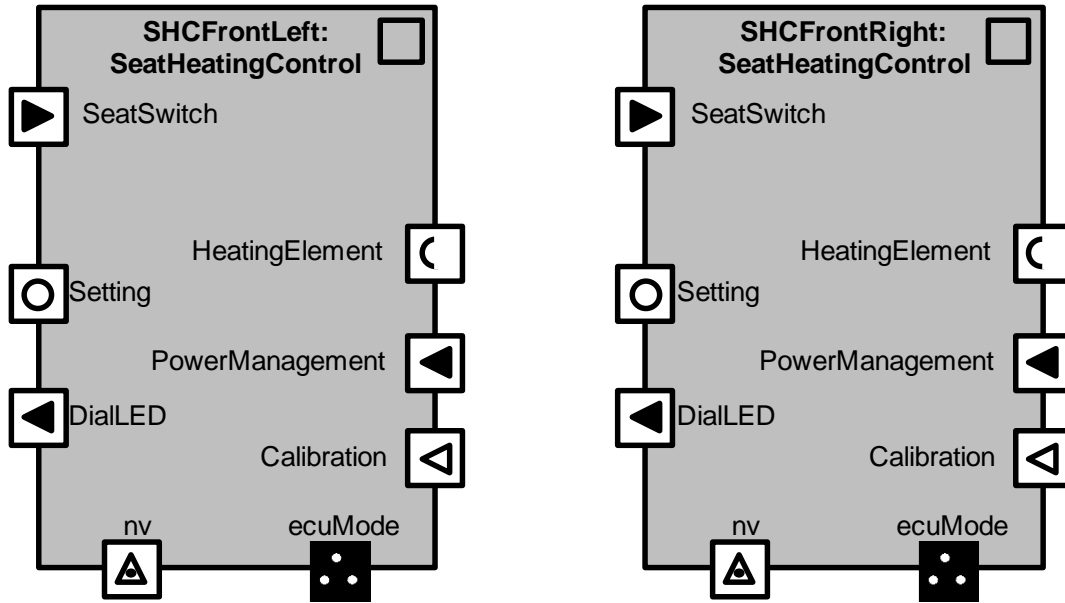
SHCFrontLeft:
SeatHeatingControl

SeatSwitch

HeatingElement

Setting

PowerManagement

DialLED

Calibration

nv

ecuMode

SHCFrontRight:
SeatHeatingControl

SeatSwitch

HeatingElement

Setting

PowerManagement

DialLED

Calibration

nv

ecuMode